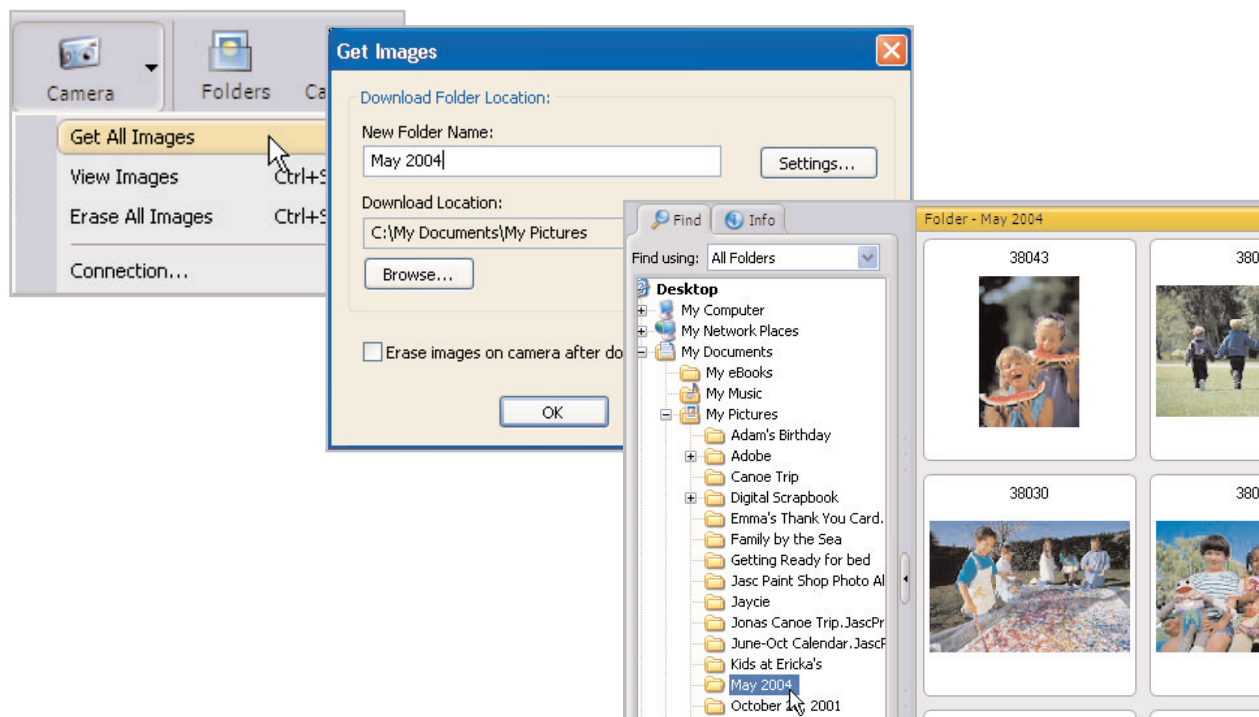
Camera
Folders
Ca
Get All Images
View Images Ctrl+S
Erase All Images Ctrl+S
Connection...

Get Images
Download Folder Location:
New Folder Name:
May 2004
Settings...
Download Location:
C:\My Documents\My Pictures
Browse...
Erase images on camera after do
OK

Find
Info
Find using: All Folders
Desktop
My Computer
My Network Places
My Documents
My eBooks
My Music
My Pictures
Adam's Birthday
Adobe
Canoe Trip
Digital Scrapbook
Emma's Thank You Card.
Family by the Sea
Getting Ready for bed
Jasc Paint Shop Photo Al
Jaycie
Jonas Canoe Trip.JascPr
June-Oct Calendar.JascP
Kids at Ericka's
May 2004
October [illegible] 2001

Folder - May 2004
38043
380
38030
380